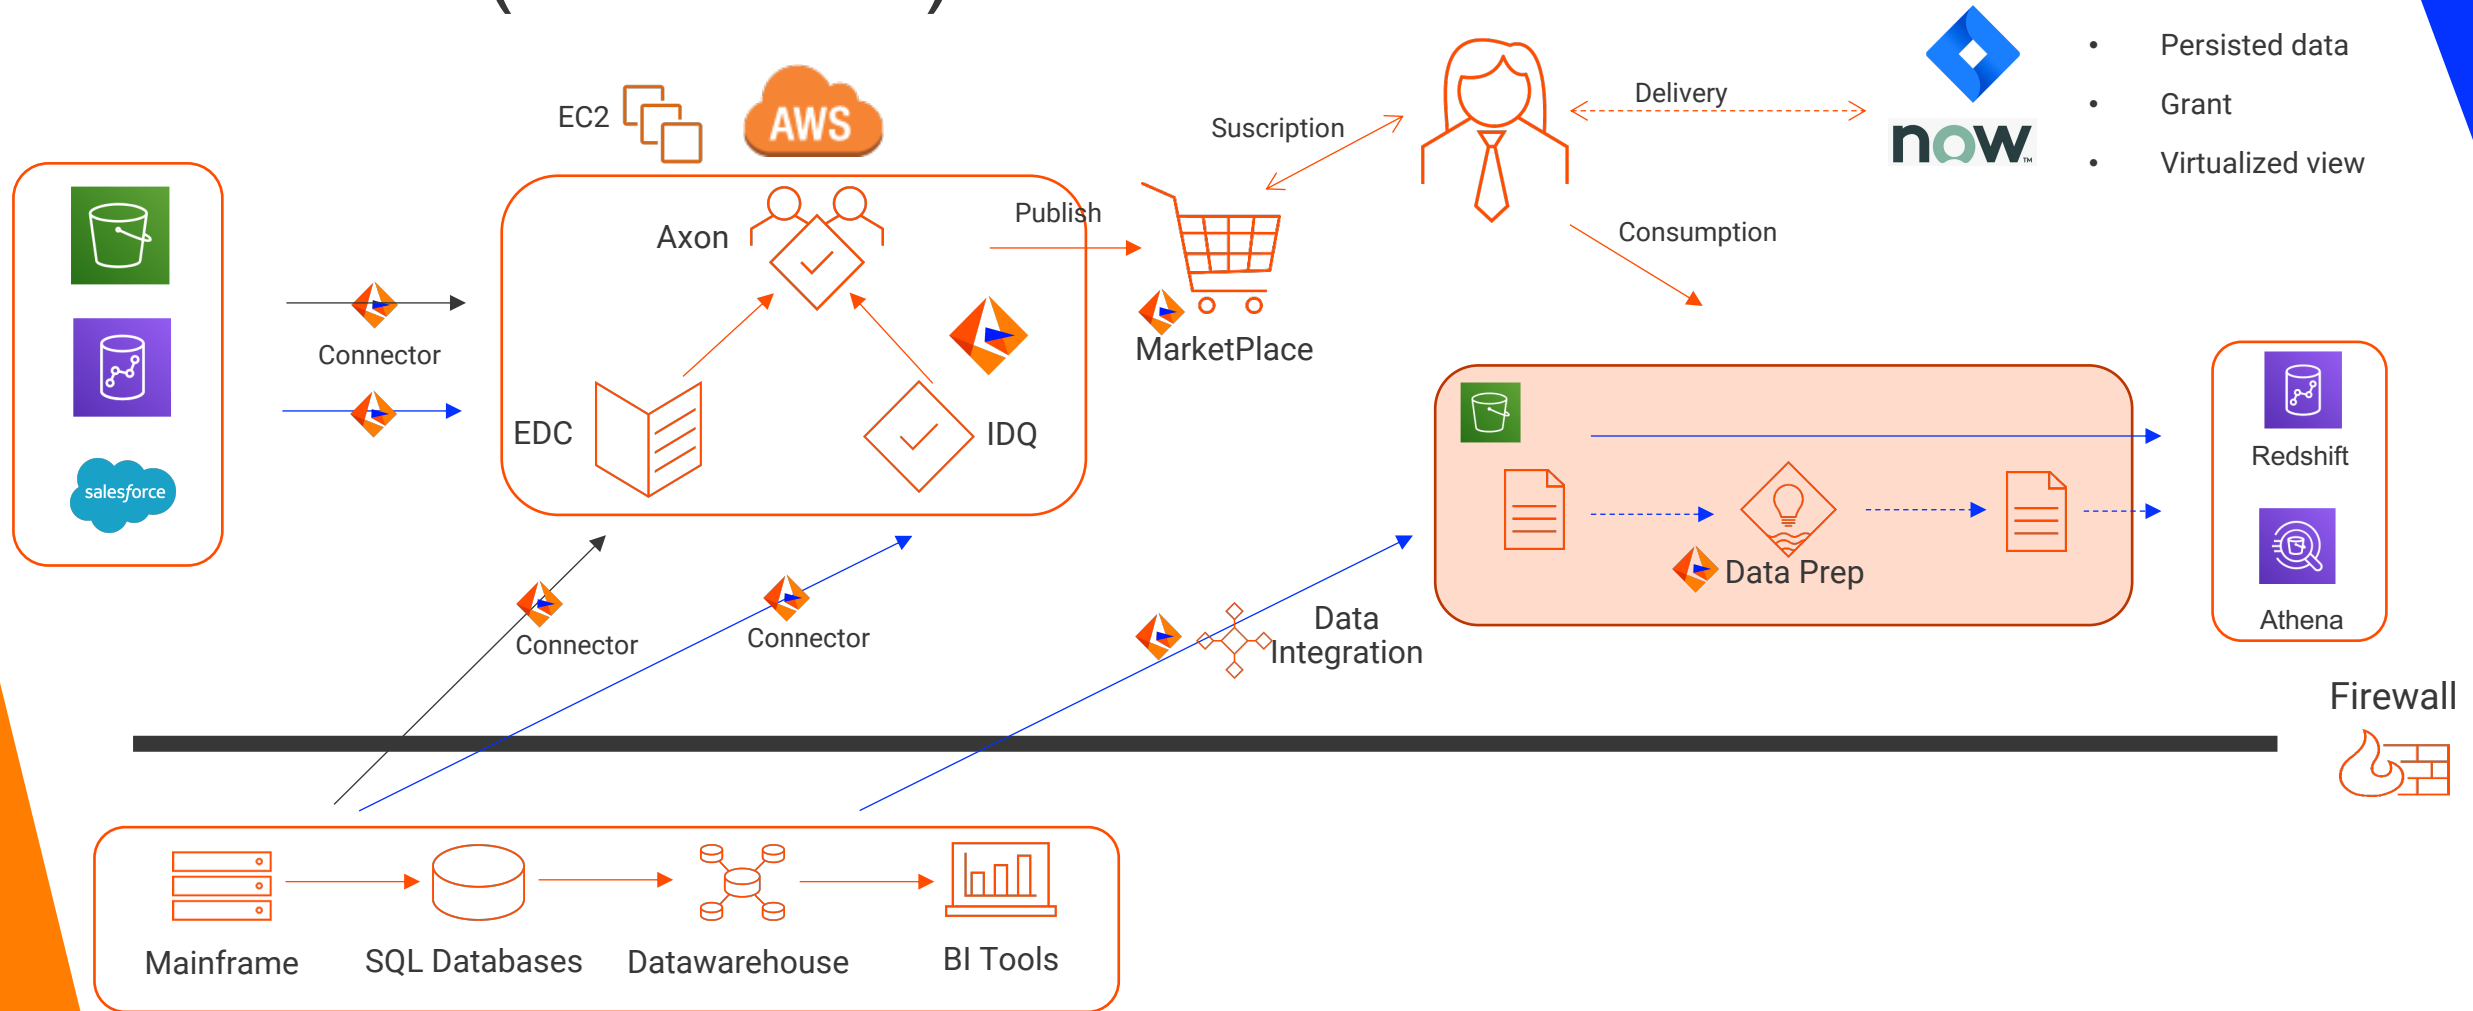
EC2

AWS

salesforce

Connector

Axon

Publish

EDC

IDQ

Suscription

Delivery

now

• Persisted data
• Grant
• Virtualized view

Consumption

MarketPlace

Redshift

Athena

Data Prep

Connector

Connector

Data Integration

Firewall

Mainframe

SQL Databases

Datawarehouse

BI Tools